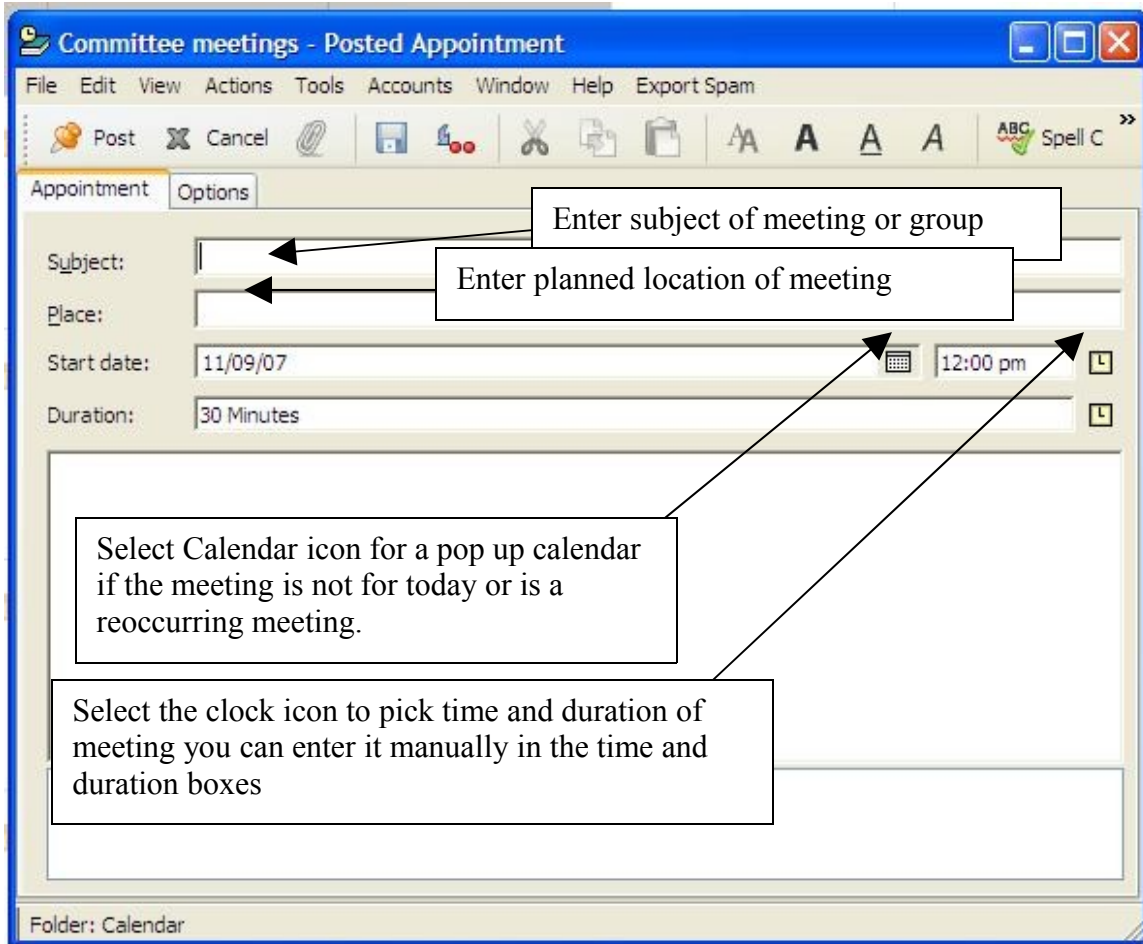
Committee meetings - Posted Appointment

File Edit View Actions Tools Accounts Window Help Export Spam

Post Cancel A A A A ABC Spell C »

Appointment Options

Enter subject of meeting or group

Subject:

Enter planned location of meeting

Place:

Start date: 11/09/07 12:00 pm

Duration: 30 Minutes

Select Calendar icon for a pop up calendar if the meeting is not for today or is a reoccurring meeting.

Select the clock icon to pick time and duration of meeting you can enter it manually in the time and duration boxes

Folder: Calendar